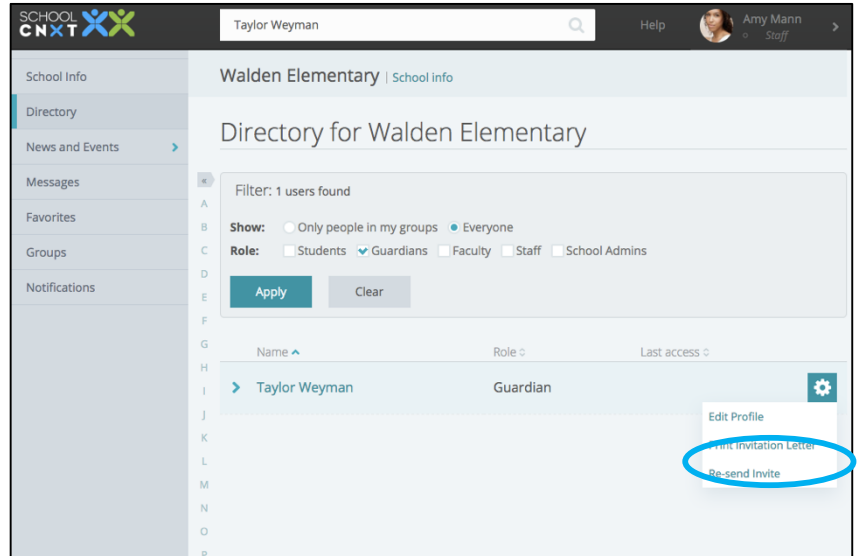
SCHOOL CNXT

Taylor Weyman

Help

Amy Mann
Staff

School Info
Directory
News and Events
Messages
Favorites
Groups
Notifications

Walden Elementary | School info

Directory for Walden Elementary

«
A
B
C
D
E
F
G
H
I
J
K
L
M
N
O
P

Filter: 1 users found

Show: Only people in my groups Everyone
Role: Students Guardians Faculty Staff School Admins

Apply Clear

| Name | Role | Last access |
|---|---|---|
| Taylor Weyman | Guardian | |

Edit Profile
Print Invitation Letter
Re-send Invite